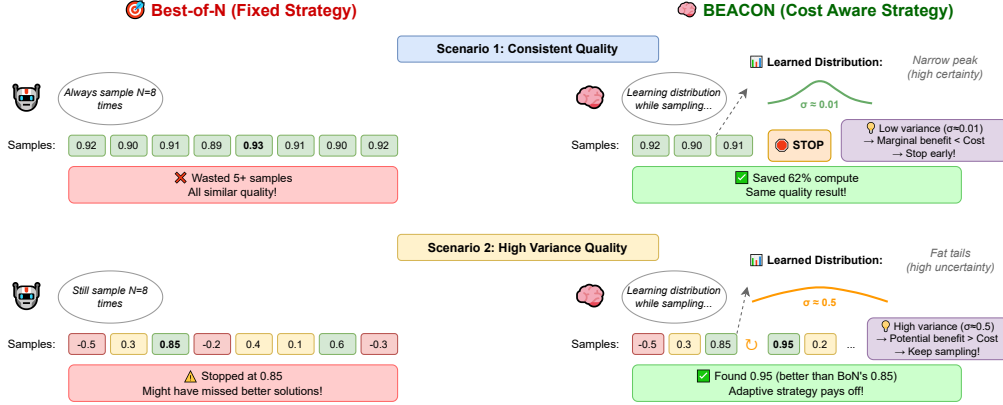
Best-of-N (Fixed Strategy)

BEACON (Cost Aware Strategy)

Scenario 1: Consistent Quality

Always sample N=8 times

Samples: 0.92 0.90 0.91 0.89 0.93 0.91 0.90 0.92

Wasted 5+ samples
All similar quality!

Learned Distribution:

Narrow peak (high certainty)

σ ≈ 0.01

Learning distribution while sampling...

Samples: 0.92 0.90 0.91

STOP

Low variance (σ=0.01)
→ Marginal benefit < Cost
→ Stop early!

Saved 62% compute
Same quality result!

Scenario 2: High Variance Quality

Still sample N=8 times

Samples: -0.5 0.3 0.85 -0.2 0.4 0.1 0.6 -0.3

Stopped at 0.85
Might have missed better solutions!

Learned Distribution:

Fat tails (high uncertainty)

σ ≈ 0.5

Learning distribution while sampling...

Samples: -0.5 0.3 0.85 0.95 0.2 ...

High variance (σ=0.5)
→ Potential benefit > Cost
→ Keep sampling!

Found 0.95 (better than BoN's 0.85)
Adaptive strategy pays off!